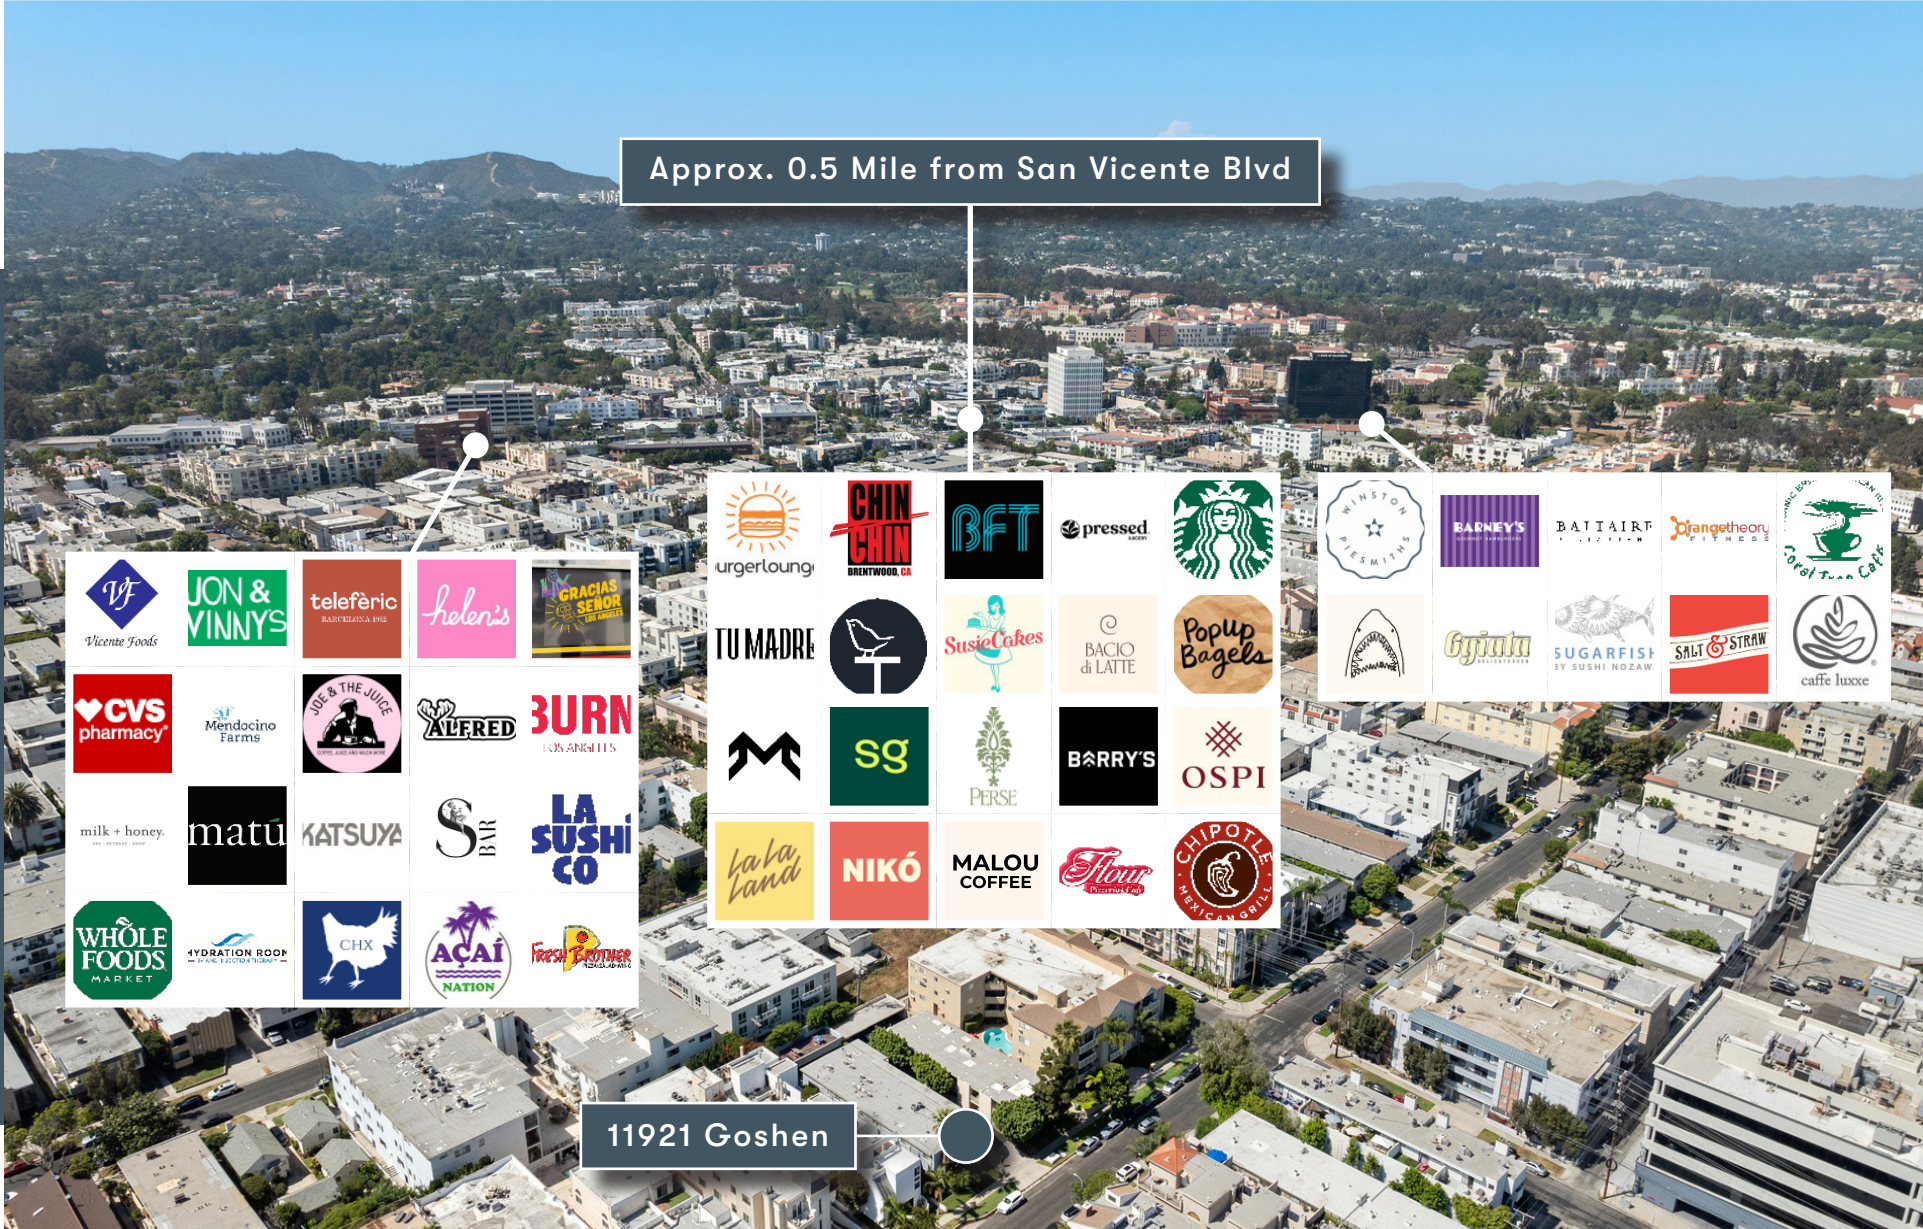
Approx. 0.5 Mile from San Vicente Blvd

VF
Vicente Foods

JON & VINNY'S

telefèric
BARCELONA 1912

helen's

GRACIAS SEÑOR
LOS ANGELES

CVS pharmacy

Mendocino Farms

JOE & THE JUICE

ALFRED

BURN
LOS ANGELES

milk + honey

matū

KATSUYA

S BAR

LA SUSHI CO

WHOLE FOODS MARKET

HYDRATION ROOM

CHX

AÇAÍ NATION

Fresh Brothers

urgerlounge

CHIN CHIN
BRENTWOOD, CA

BFT

pressed

TU MADRE

SusieCakes

BACIO di LATTE

Popup Bagels

sg

PERSE

BARRY'S

OSPI

la la land

NIKÓ

MALOU COFFEE

Flour
Pizzeria Cafe

CHIPOTLE MEXICAN GRILL

WINSTON PIESMITHS

BARNEY'S

BAI TAIRE

orangetheory FITNESS

Coral Tree Cafe

Gjusta

SUGARFISH
BY SUSHI NOZAWA

SALT & STRAW

caffe luxxe

11921 Goshen